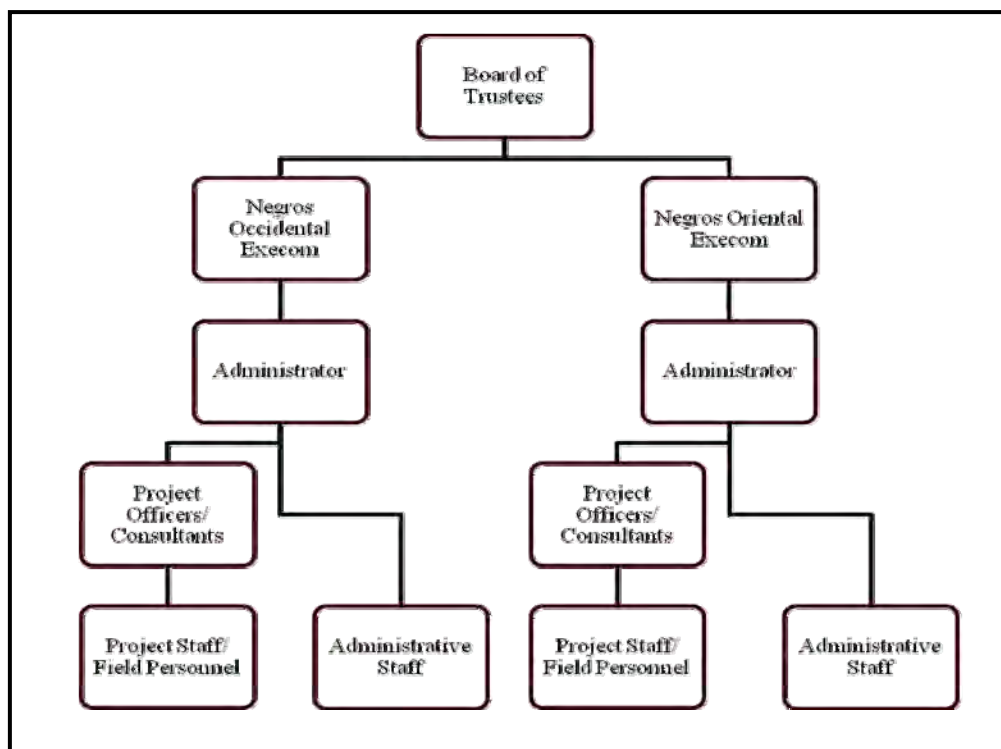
Board of Trustees

Negros Occidental Execom

Negros Oriental Execom

Administrator

Administrator

Project Officers/ Consultants

Project Officers/ Consultants

Project Staff/ Field Personnel

Administrative Staff

Project Staff/ Field Personnel

Administrative Staff